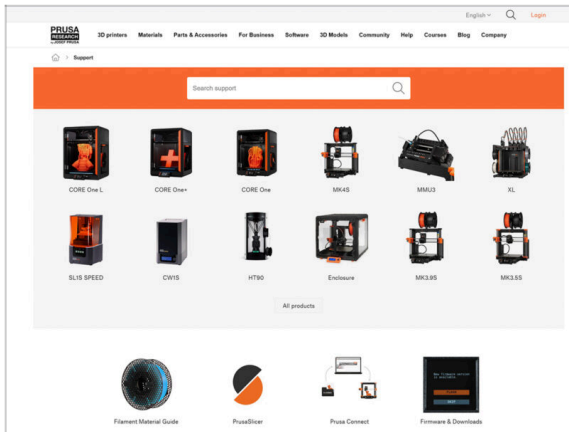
English ˅ Login

PRUSA RESEARCH by JOSEF PRUSA 3D printers Materials Parts & Accessories For Business Software 3D Models Community Help Courses Blog Company

> Support

Search support

CORE One L CORE One+ CORE One MK4S MMU3 XL

SL1S SPEED CW1S HT90 Enclosure MK3.9S MK3.5S

All products

Filament Material Guide PrusaSlicer Prusa Connect Firmware & Downloads